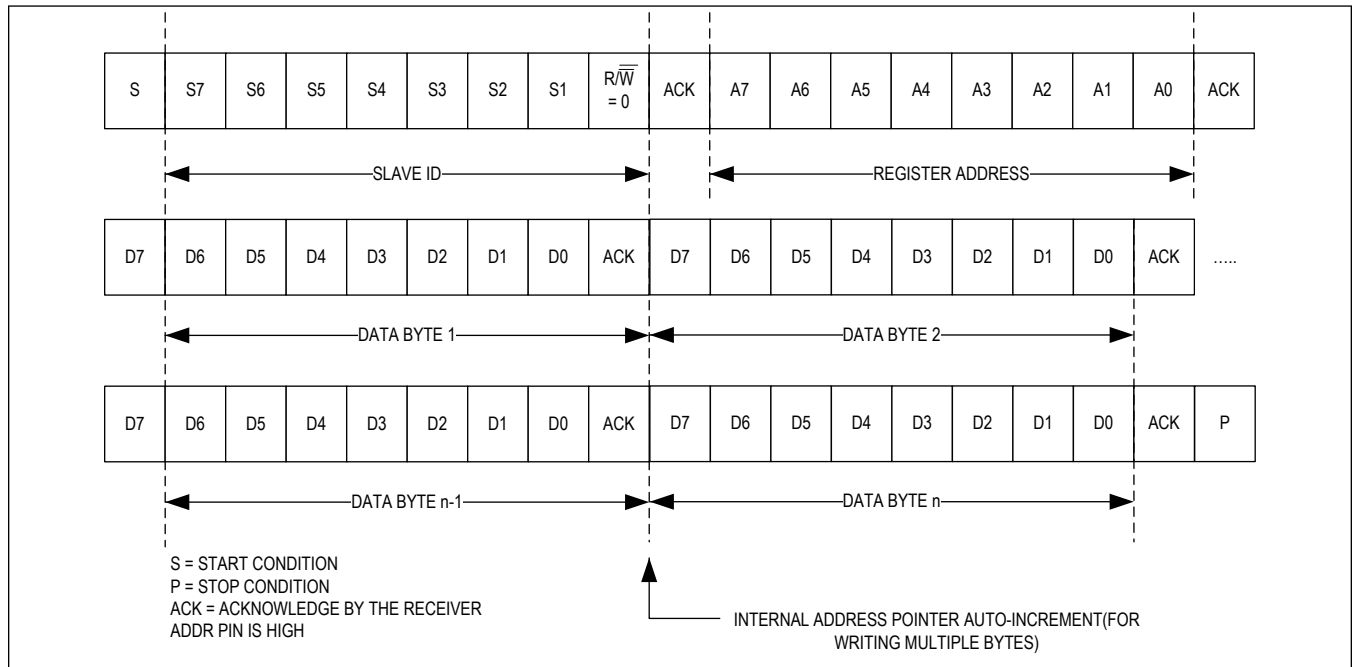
| S | S7 | S6 | S5 | S4 | S3 | S2 | S1 | R/$\overline{W}$ = 0 | ACK | A7 | A6 | A5 | A4 | A3 | A2 | A1 | A0 | ACK |
|---|---|---|---|---|---|---|---|---|---|---|---|---|---|---|---|---|---|---|

SLAVE ID

REGISTER ADDRESS

| D7 | D6 | D5 | D4 | D3 | D2 | D1 | D0 | ACK | D7 | D6 | D5 | D4 | D3 | D2 | D1 | D0 | ACK | ..... |
|---|---|---|---|---|---|---|---|---|---|---|---|---|---|---|---|---|---|---|

DATA BYTE 1

DATA BYTE 2

| D7 | D6 | D5 | D4 | D3 | D2 | D1 | D0 | ACK | D7 | D6 | D5 | D4 | D3 | D2 | D1 | D0 | ACK | P |
|---|---|---|---|---|---|---|---|---|---|---|---|---|---|---|---|---|---|---|

DATA BYTE n-1

DATA BYTE n

S = START CONDITION
P = STOP CONDITION
ACK = ACKNOWLEDGE BY THE RECEIVER
ADDR PIN IS HIGH

INTERNAL ADDRESS POINTER AUTO-INCREMENT(FOR WRITING MULTIPLE BYTES)